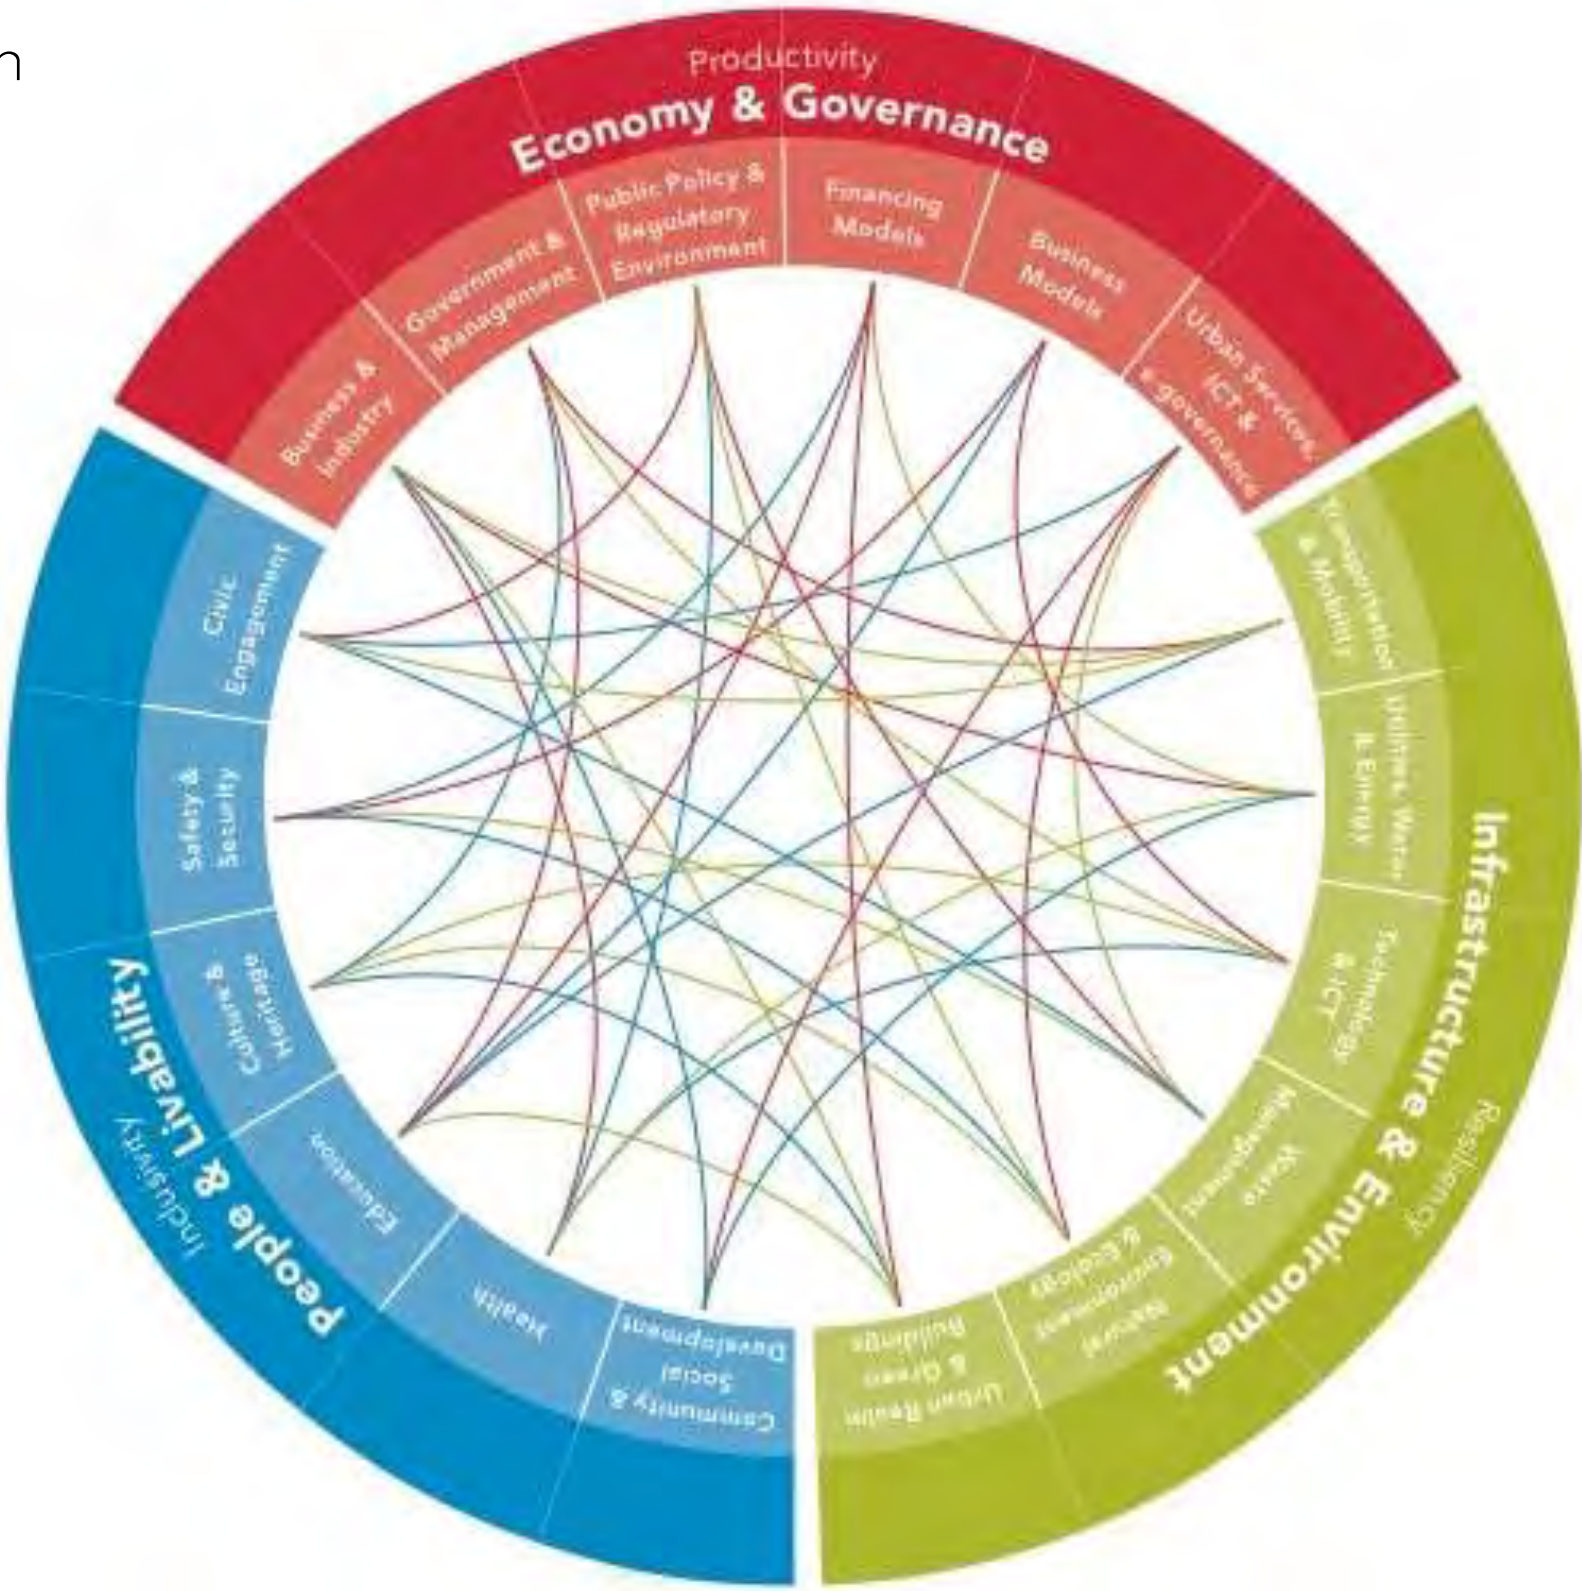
n

Productivity
Economy & Governance

Business & Industry
Government & Management
Public Policy & Regulatory Environment
Financing Models
Business Models
Urban Services, ICT & e-governance

Resiliency
Infrastructure & Environment

Transportation & Mobility
Utilities, Water & Energy
Technology & ICT
Waste Management
Natural Environment & Ecology
Urban Realm & Green Buildings

Inclusivity
People & Livability

Civic Engagement
Safety & Security
Culture & Heritage
Education
Health
Community & Social Development